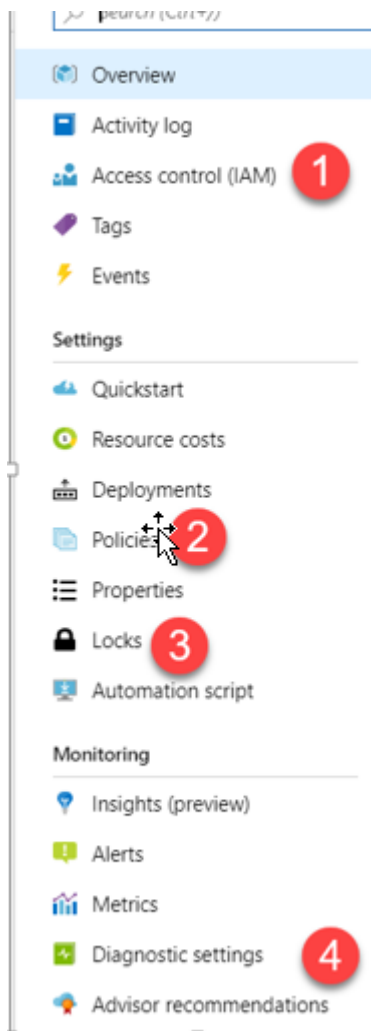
Search (Ctrl+/)

Overview
Activity log
Access control (IAM) 1
Tags
Events

Settings
Quickstart
Resource costs
Deployments
Policies 2
Properties
Locks 3
Automation script

Monitoring
Insights (preview)
Alerts
Metrics
Diagnostic settings 4
Advisor recommendations